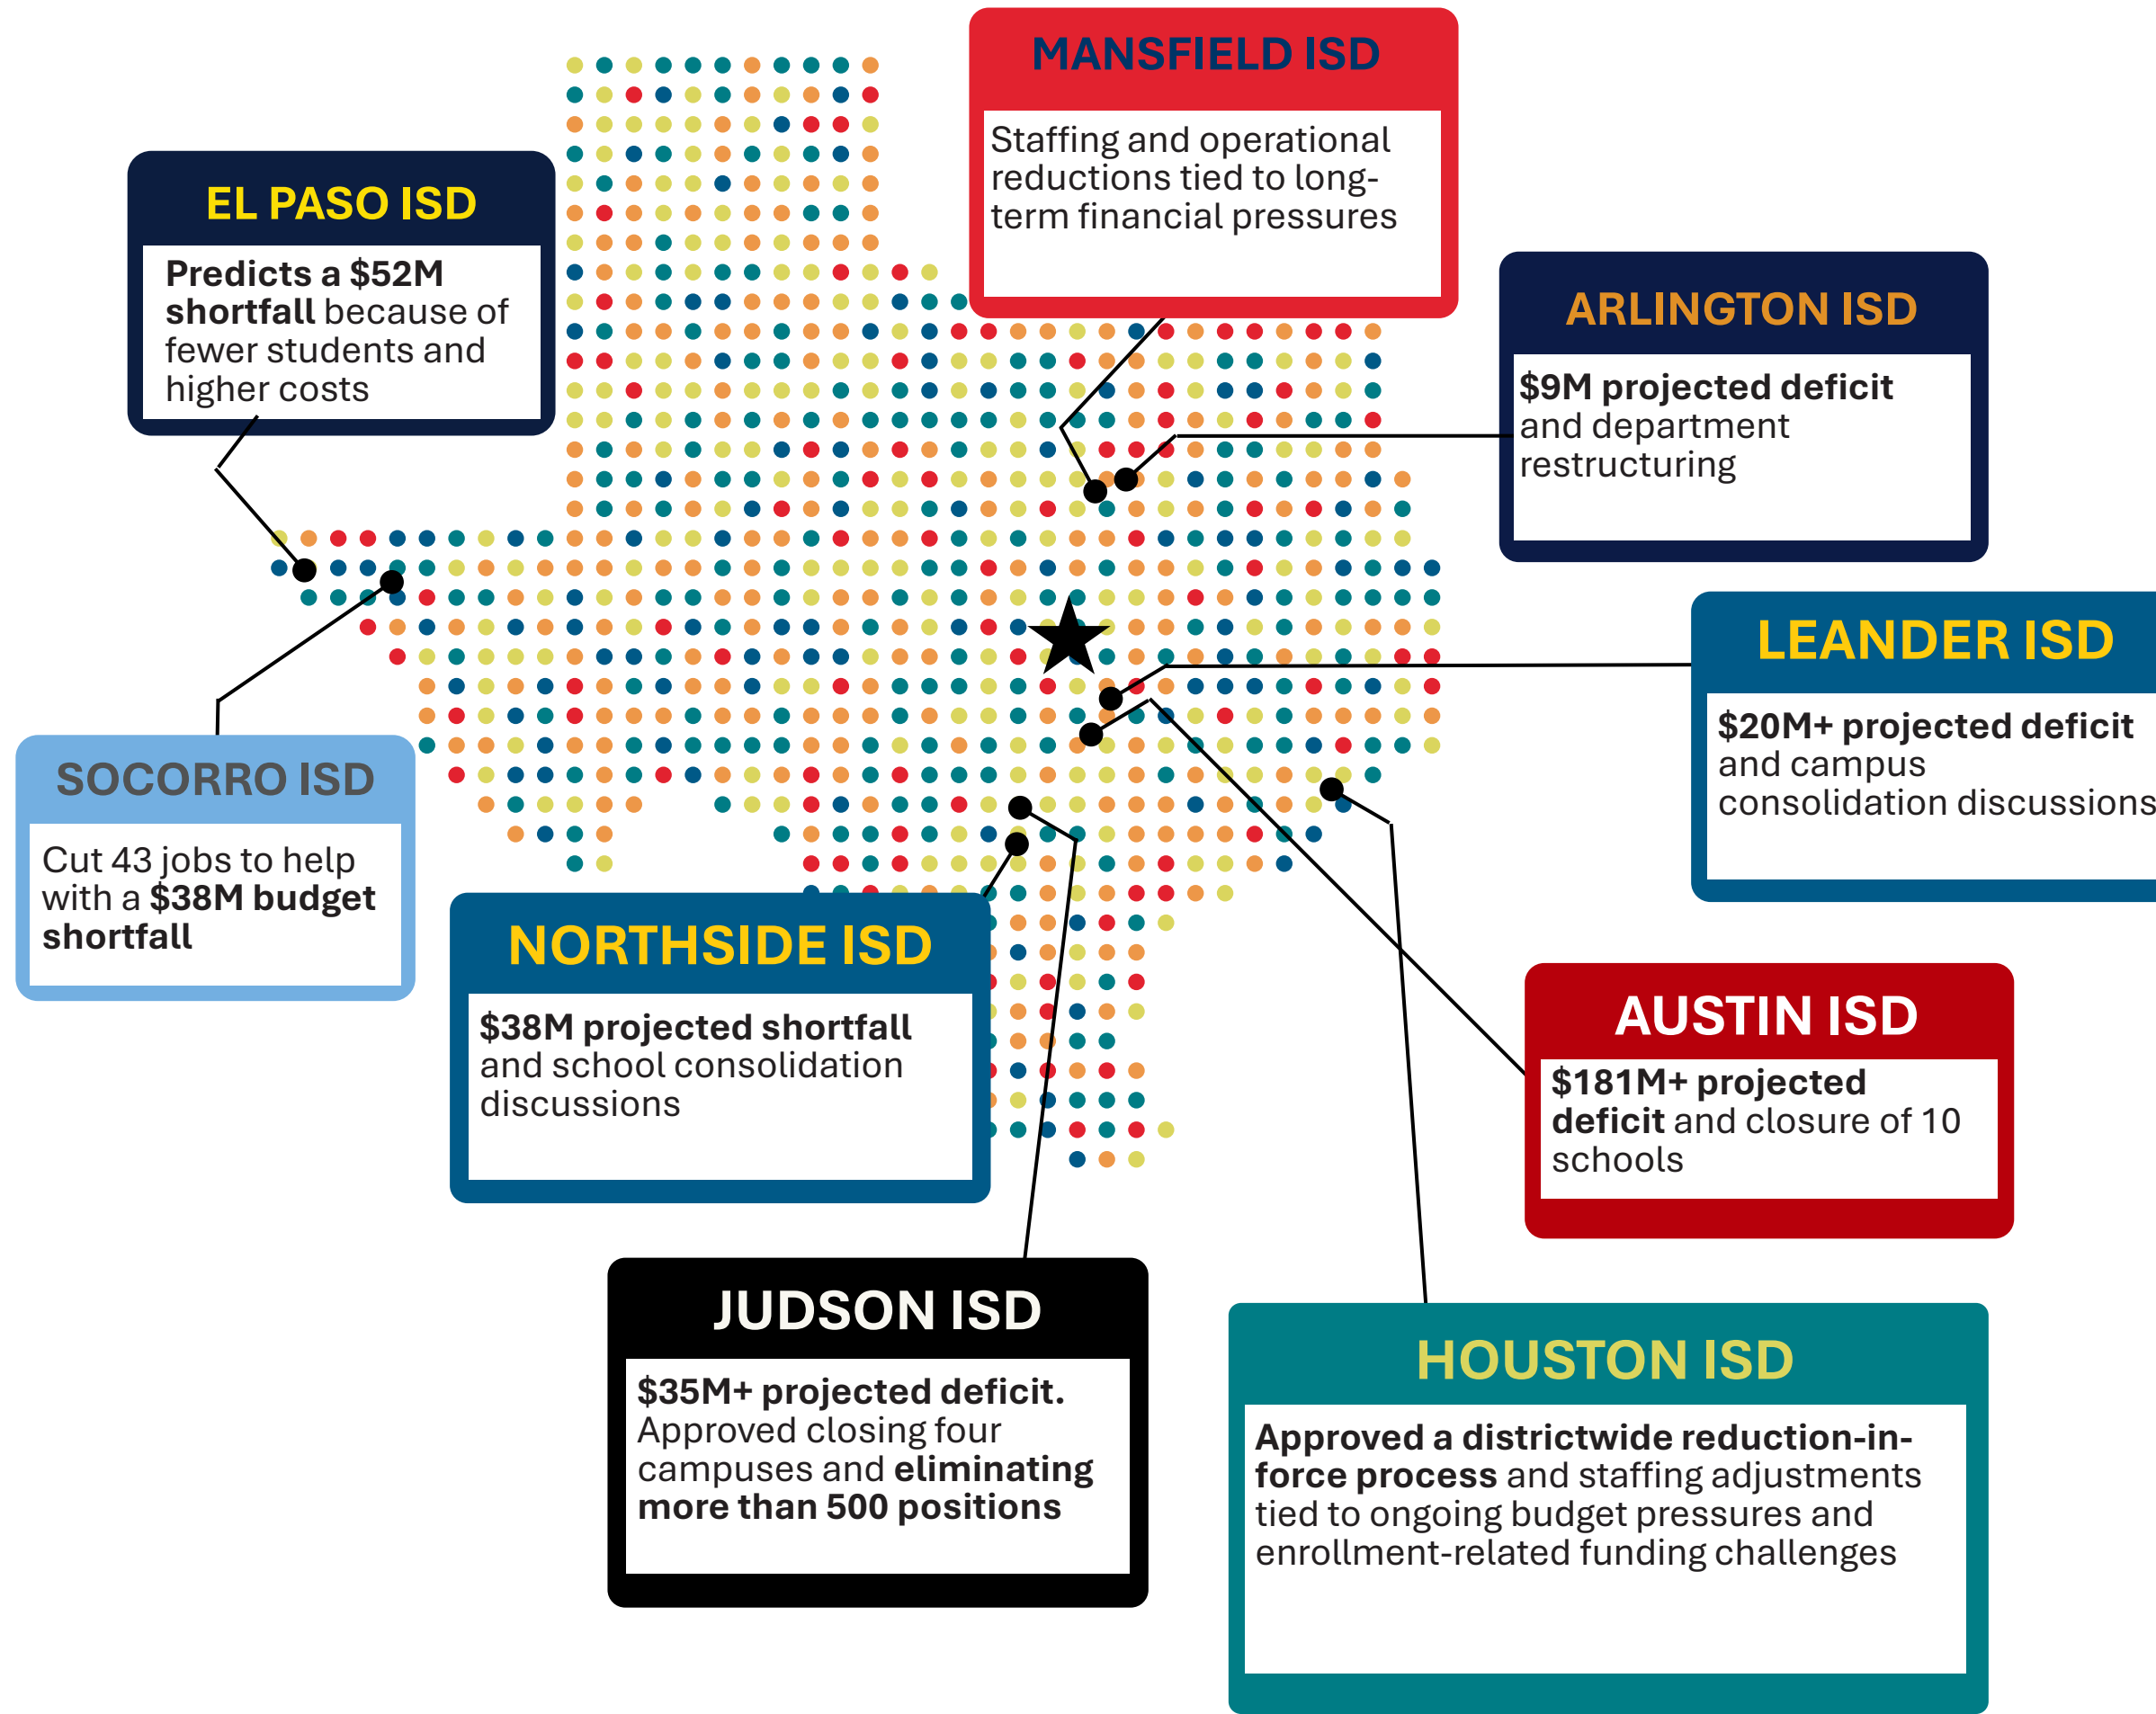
MANSFIELD ISD

Staffing and operational reductions tied to long-term financial pressures

EL PASO ISD

**Predicts a $52M shortfall** because of fewer students and higher costs

ARLINGTON ISD

**$9M projected deficit** and department restructuring

LEANDER ISD

**$20M+ projected deficit** and campus consolidation discussions

SOCORRO ISD

Cut 43 jobs to help with a **$38M budget shortfall**

NORTHSIDE ISD

**$38M projected shortfall** and school consolidation discussions

AUSTIN ISD

**$181M+ projected deficit** and closure of 10 schools

JUDSON ISD

**$35M+ projected deficit.** Approved closing four campuses and **eliminating more than 500 positions**

HOUSTON ISD

**Approved a districtwide reduction-in-force process** and staffing adjustments tied to ongoing budget pressures and enrollment-related funding challenges